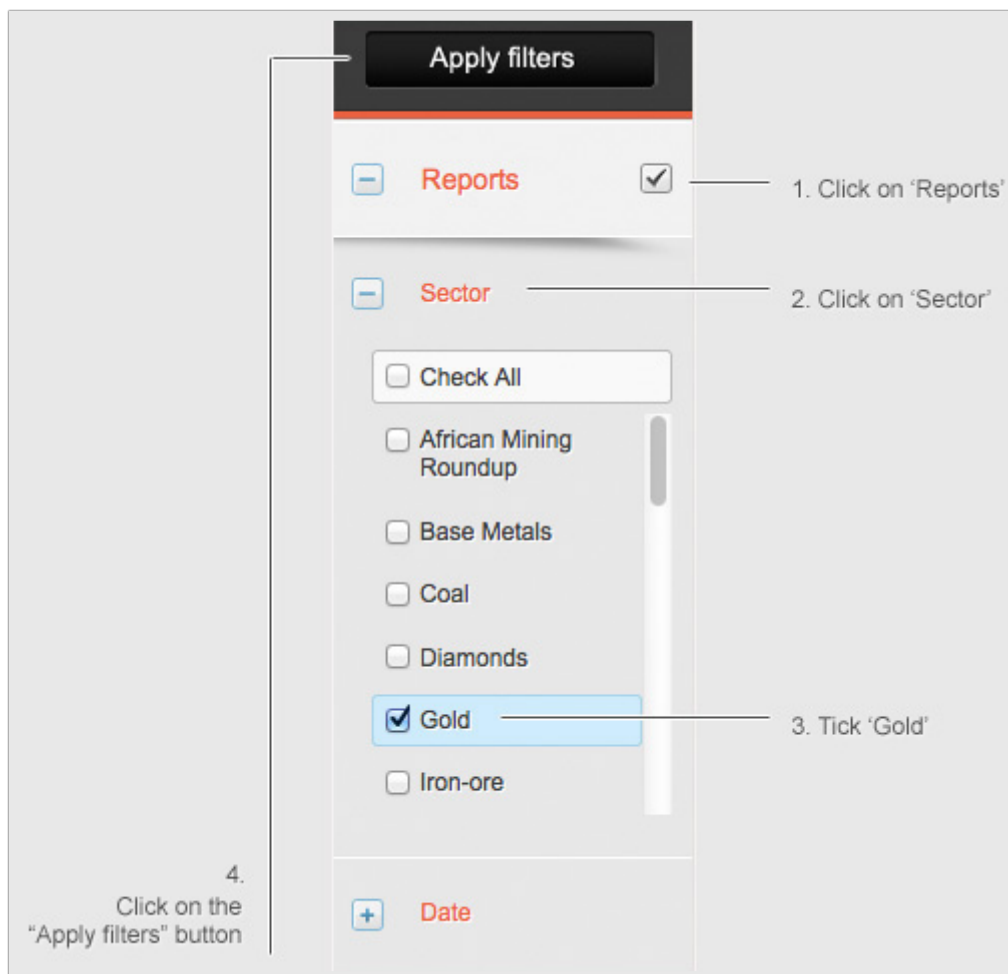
Apply filters

Reports

1. Click on 'Reports'

Sector

2. Click on 'Sector'

Check All

African Mining Roundup

Base Metals

Coal

Diamonds

Gold

3. Tick 'Gold'

Iron-ore

4.
Click on the "Apply filters" button

Date